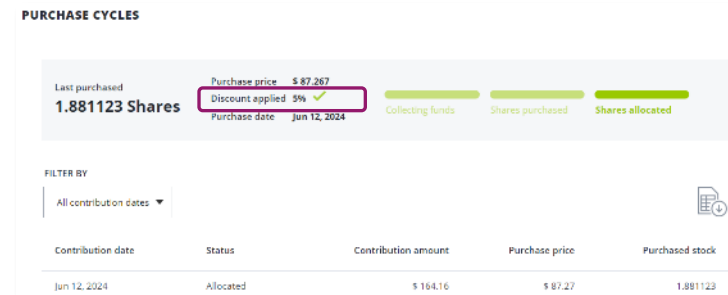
PURCHASE CYCLES

Last purchased
1.881123 Shares

Purchase price $ 87.267
Discount applied 5%
Purchase date Jun 12, 2024

Collecting funds
Shares purchased
Shares allocated

FILTER BY

All contribution dates

| Contribution date | Status | Contribution amount | Purchase price | Purchased stock |
|---|---|---|---|---|
| Jun 12, 2024 | Allocated | $ 164.16 | $ 87.27 | 1.881123 |